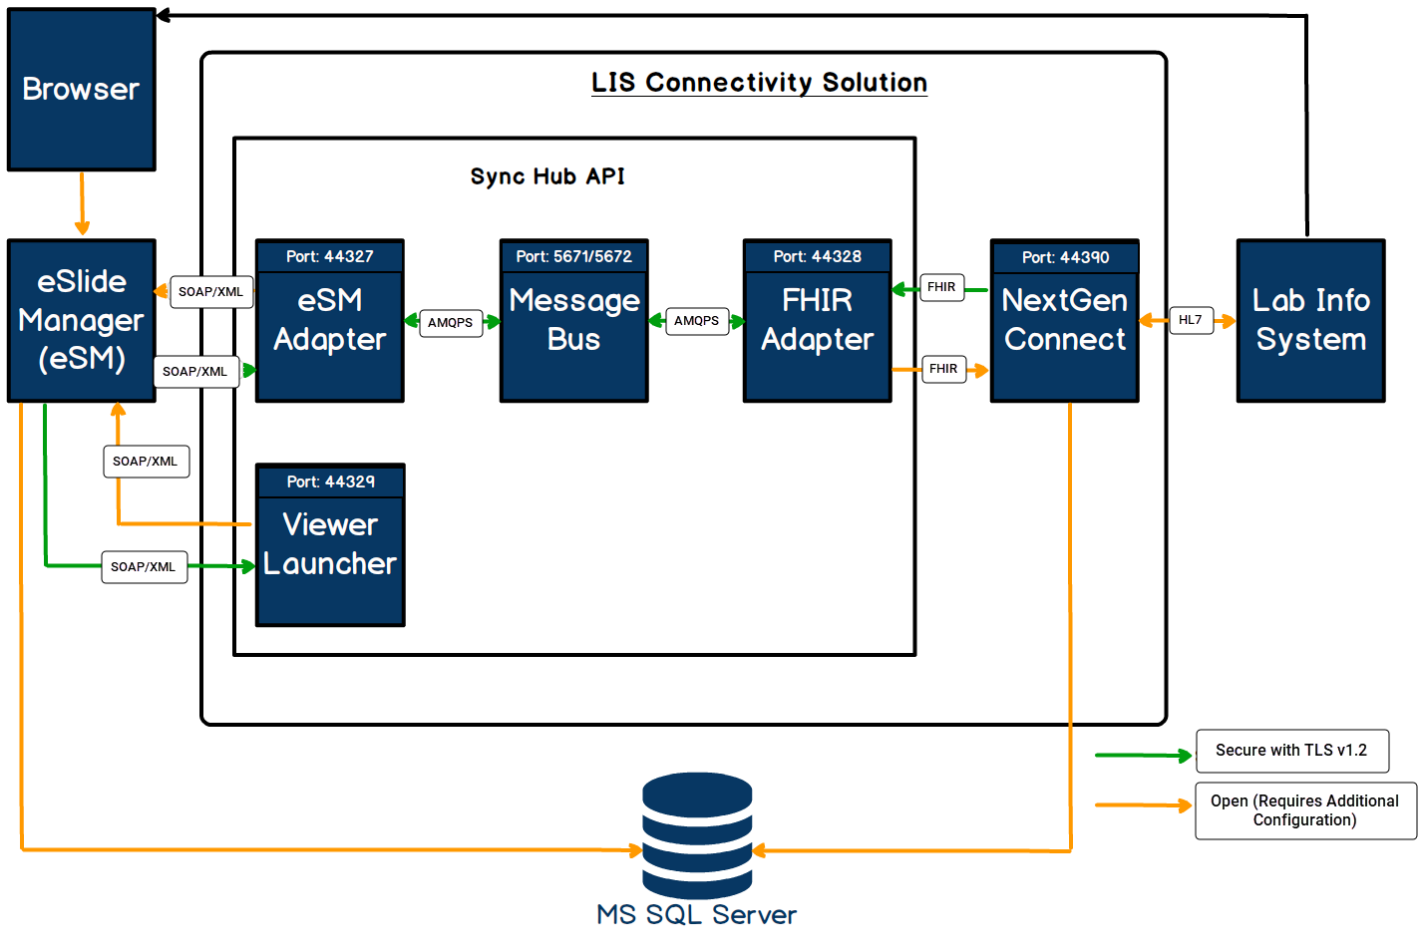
Browser

LIS Connectivity Solution

Sync Hub API

eSlide Manager (eSM)

SOAP/XML

SOAP/XML

Port: 44327
eSM Adapter

AMQPS

Port: 5671/5672
Message Bus

AMQPS

Port: 44328
FHIR Adapter

FHIR

FHIR

Port: 44390
NextGen Connect

HL7

Lab Info System

SOAP/XML

Port: 44329
Viewer Launcher

SOAP/XML

Secure with TLS v1.2

Open (Requires Additional Configuration)

MS SQL Server